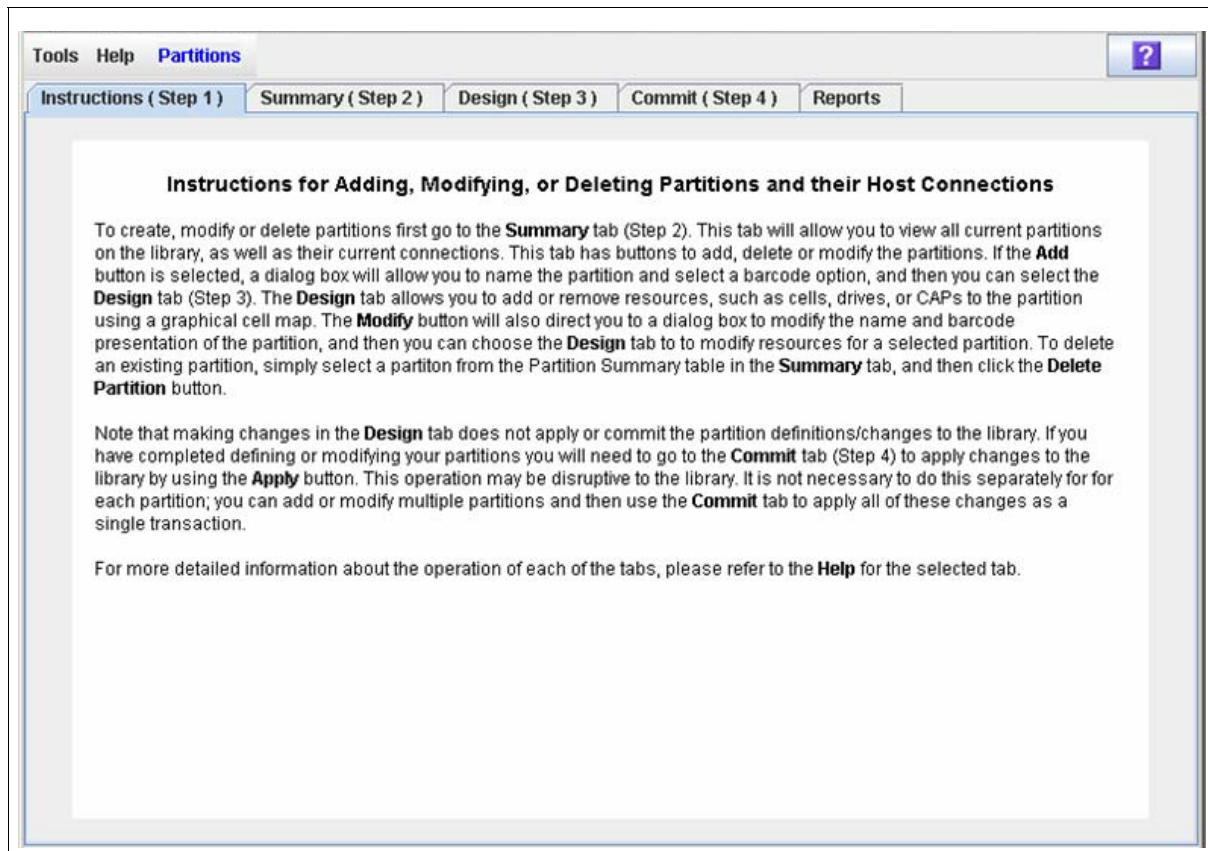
Tools Help Partitions

?

Instructions ( Step 1 ) Summary ( Step 2 ) Design ( Step 3 ) Commit ( Step 4 ) Reports

Instructions for Adding, Modifying, or Deleting Partitions and their Host Connections

To create, modify or delete partitions first go to the Summary tab (Step 2). This tab will allow you to view all current partitions on the library, as well as their current connections. This tab has buttons to add, delete or modify the partitions. If the Add button is selected, a dialog box will allow you to name the partition and select a barcode option, and then you can select the Design tab (Step 3). The Design tab allows you to add or remove resources, such as cells, drives, or CAPs to the partition using a graphical cell map. The Modify button will also direct you to a dialog box to modify the name and barcode presentation of the partition, and then you can choose the Design tab to to modify resources for a selected partition. To delete an existing partition, simply select a partiton from the Partition Summary table in the Summary tab, and then click the Delete Partition button.

Note that making changes in the Design tab does not apply or commit the partition definitions/changes to the library. If you have completed defining or modifying your partitions you will need to go to the Commit tab (Step 4) to apply changes to the library by using the Apply button. This operation may be disruptive to the library. It is not necessary to do this separately for for each partition; you can add or modify multiple partitions and then use the Commit tab to apply all of these changes as a single transaction.

For more detailed information about the operation of each of the tabs, please refer to the Help for the selected tab.